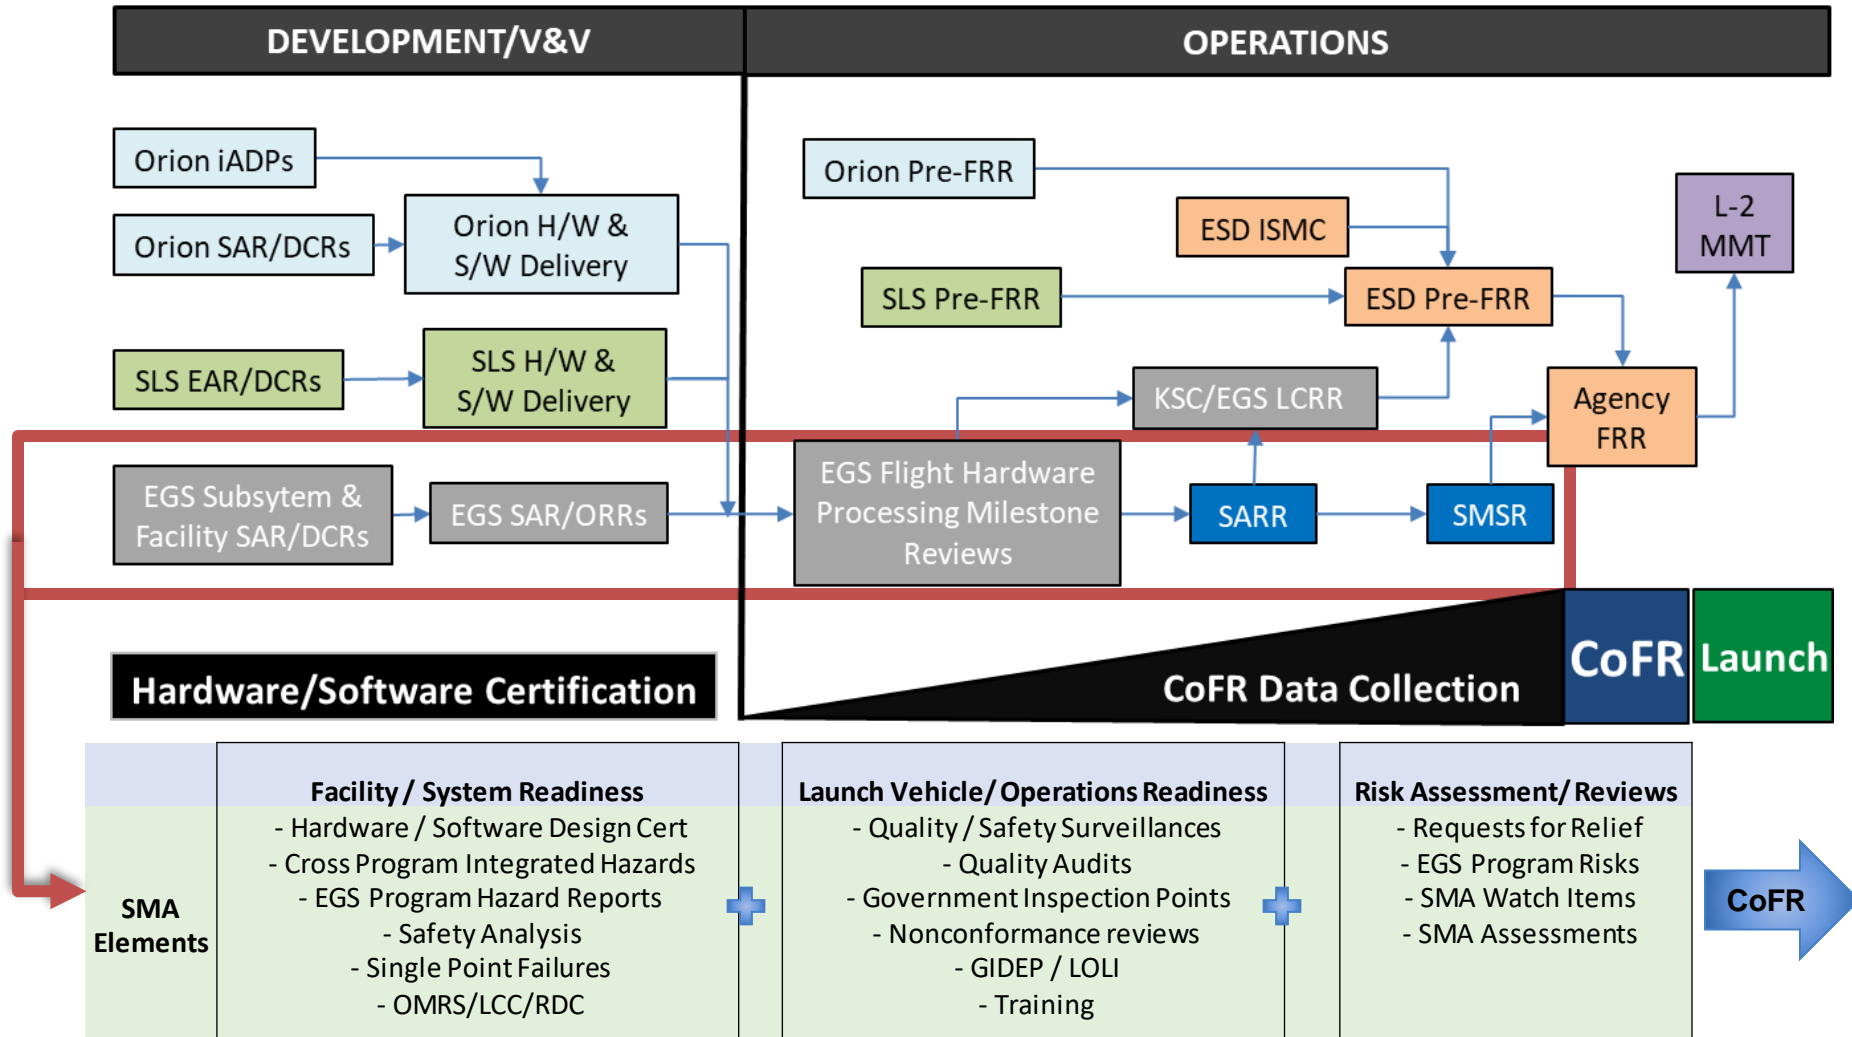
DEVELOPMENT/V&V

OPERATIONS

Orion iADPs

Orion SAR/DCRs

Orion H/W & S/W Delivery

SLS EAR/DCRs

SLS H/W & S/W Delivery

EGS Subsytem & Facility SAR/DCRs

EGS SAR/ORRs

Orion Pre-FRR

ESD ISMC

SLS Pre-FRR

ESD Pre-FRR

L-2 MMT

KSC/EGS LCRR

Agency FRR

EGS Flight Hardware Processing Milestone Reviews

SARR

SMSR

Hardware/Software Certification

CoFR Data Collection

CoFR

Launch

SMA Elements

| Facility / System Readiness | Launch Vehicle/ Operations Readiness | Risk Assessment/ Reviews |
|---|---|---|
| - Hardware / Software Design Cert<br>- Cross Program Integrated Hazards<br>- EGS Program Hazard Reports<br>- Safety Analysis<br>- Single Point Failures<br>- OMRS/LCC/RDC | - Quality / Safety Surveillances<br>- Quality Audits<br>- Government Inspection Points<br>- Nonconformance reviews<br>- GIDEP / LOLI<br>- Training | - Requests for Relief<br>- EGS Program Risks<br>- SMA Watch Items<br>- SMA Assessments |

CoFR